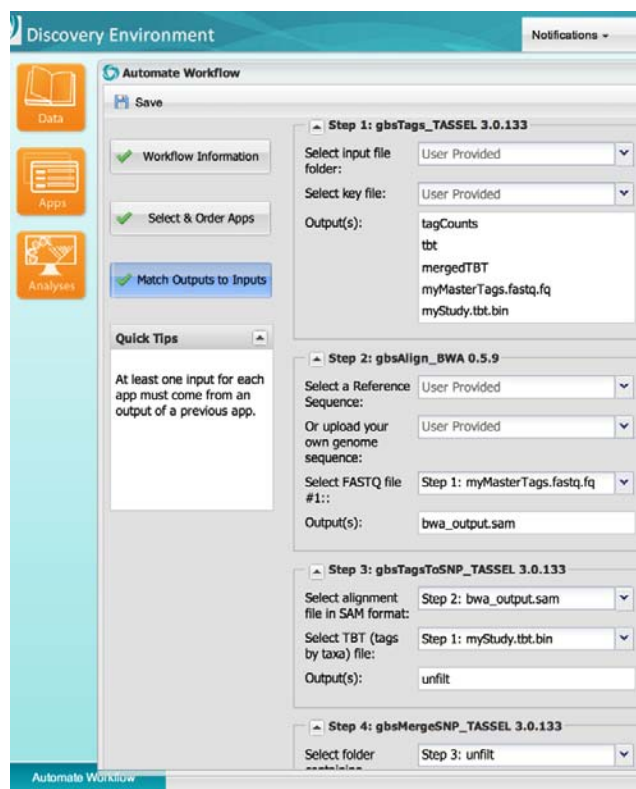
Discovery Environment

Notifications

Data

Apps

Analyses

Automate Workflow

Save

Workflow Information

Select & Order Apps

Match Outputs to Inputs

Quick Tips

At least one input for each app must come from an output of a previous app.

Step 1: gbsTags_TASSEL 3.0.133

| | |
|---|---|
| Select input file folder: | User Provided |
| Select key file: | User Provided |
| Output(s): | tagCounts<br>tbt<br>mergedTBT<br>myMasterTags.fastq.fq<br>myStudy.tbt.bin |

Step 2: gbsAlign_BWA 0.5.9

| | |
|---|---|
| Select a Reference Sequence: | User Provided |
| Or upload your own genome sequence: | User Provided |
| Select FASTQ file #1:: | Step 1: myMasterTags.fastq.fq |
| Output(s): | bwa_output.sam |

Step 3: gbsTagsToSNP_TASSEL 3.0.133

| | |
|---|---|
| Select alignment file in SAM format: | Step 2: bwa_output.sam |
| Select TBT (tags by taxa) file: | Step 1: myStudy.tbt.bin |
| Output(s): | unfilt |

Step 4: gbsMergeSNP_TASSEL 3.0.133

| | |
|---|---|
| Select folder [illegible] | Step 3: unfilt |

Automate Workflow